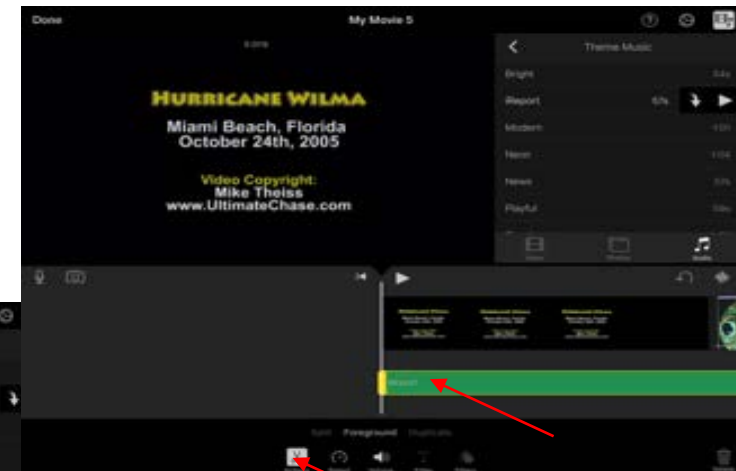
Done

My Movie 5

Theme Music

Bright

Report

Modern

Neon

News

Playful

HURRICANE WILMA

Miami Beach, Florida
October 24th, 2005

Video Copyright:
Mike Theiss
www.UltimateChase.com

Audio

Report

Foreground